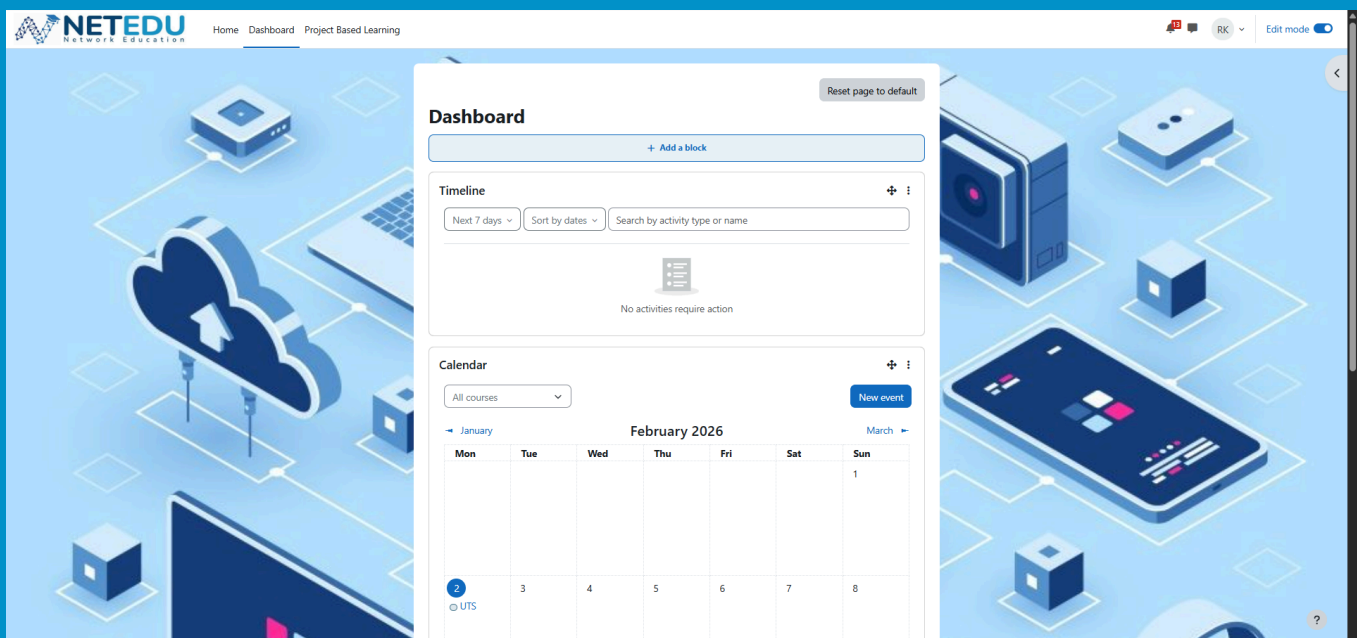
NETEDU
Network Education

Home Dashboard Project Based Learning

13

RK

Edit mode

Reset page to default

Dashboard

+ Add a block

Timeline

Next 7 days

Sort by dates

Search by activity type or name

No activities require action

Calendar

All courses

New event

January

February 2026

March

| Mon | Tue | Wed | Thu | Fri | Sat | Sun |
|---|---|---|---|---|---|---|
| | | | | | | 1 |
| 2 UTS | 3 | 4 | 5 | 6 | 7 | 8 |

?